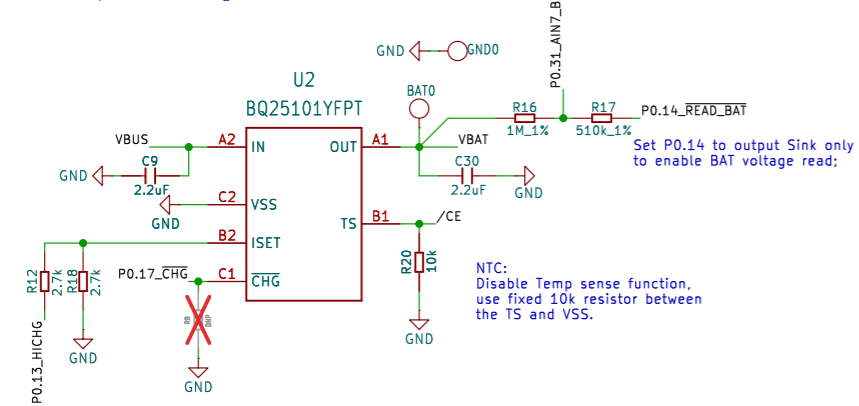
GND GND0

P0.31_AIN7_B

U2
BQ25101YFPT

BAT0

R16
1M_1%

R17
510k_1%

P0.14_$\overline{READ\_BAT}$

Set P0.14 to output Sink only
to enable BAT voltage read;

VBUS

A2 IN

OUT A1

VBAT

C9
2.2uF

GND

C30
2.2uF

GND

C2 VSS

GND

TS B1

/CE

B2 ISET

R12
2.7k

R18
2.7k

P0.17_$\overline{CHG}$

C1 $\overline{CHG}$

R20
10k

NTC:
Disable Temp sense function,
use fixed 10k resistor between
the TS and VSS.

P0.13_HICHG

GND

GND

GND